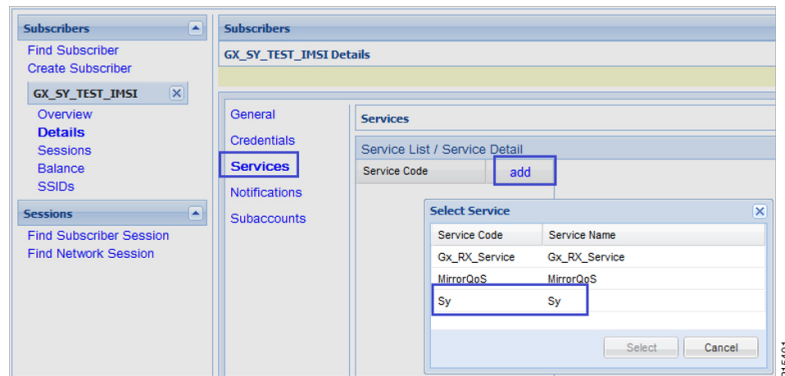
Subscribers
Find Subscriber
Create Subscriber
GX_SY_TEST_IMSI
Overview
Details
Sessions
Balance
SSIDs
Sessions
Find Subscriber Session
Find Network Session

Subscribers
GX_SY_TEST_IMSI Details

General
Credentials
Services
Notifications
Subaccounts

Services
Service List / Service Detail
Service Code
add

Select Service

| Service Code | Service Name |
|---|---|
| Gx_RX_Service | Gx_RX_Service |
| MirrorQoS | MirrorQoS |
| Sy | Sy |

Select
Cancel